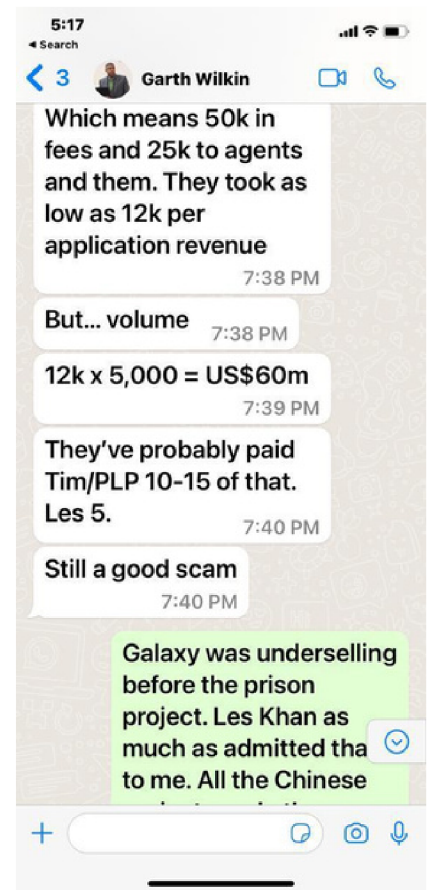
5:17
◂ Search
3 Garth Wilkin

Which means 50k in fees and 25k to agents and them. They took as low as 12k per application revenue
7:38 PM

But... volume 7:38 PM

12k x 5,000 = US$60m
7:39 PM

They've probably paid Tim/PLP 10-15 of that. Les 5.
7:40 PM

Still a good scam
7:40 PM

Galaxy was underselling before the prison project. Les Khan as much as admitted tha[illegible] to me. All the Chinese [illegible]